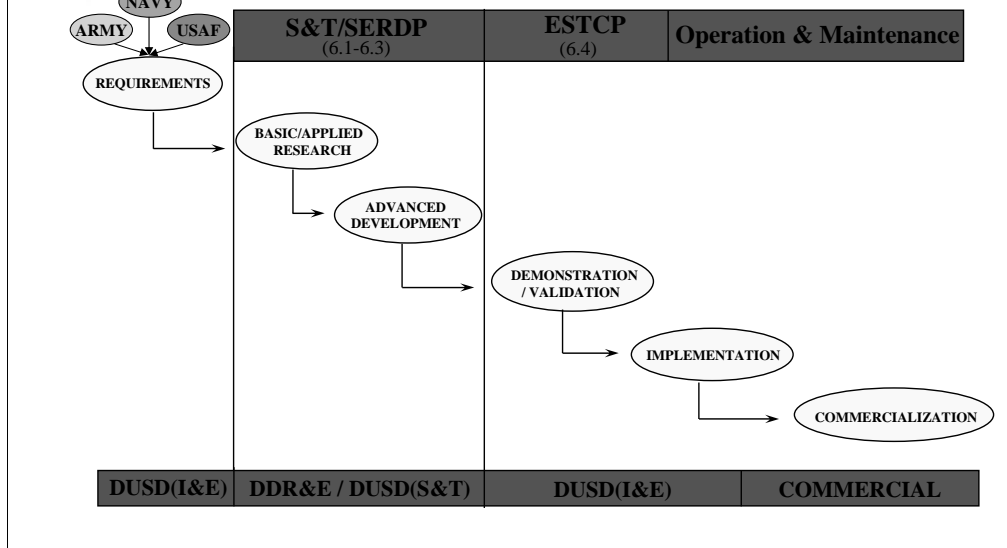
NAVY

ARMY

USAF

S&T/SERDP
(6.1-6.3)

ESTCP
(6.4)

Operation & Maintenance

REQUIREMENTS

BASIC/APPLIED RESEARCH

ADVANCED DEVELOPMENT

DEMONSTRATION / VALIDATION

IMPLEMENTATION

COMMERCIALIZATION

DUSD(I&E)

DDR&E / DUSD(S&T)

DUSD(I&E)

COMMERCIAL